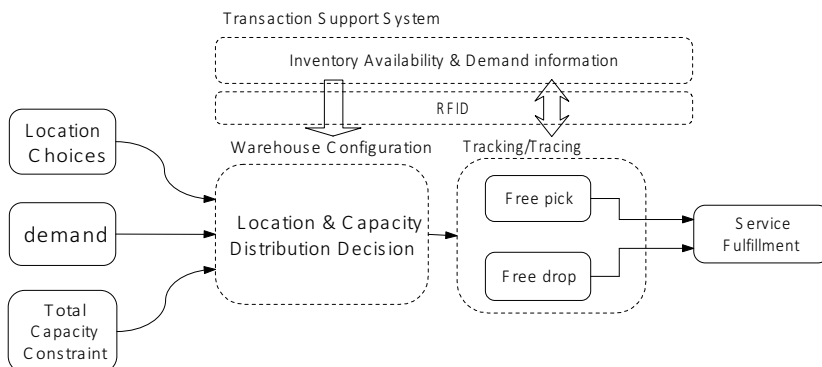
Transaction Support System

Inventory Availability & Demand information

RFID

Location Choices

demand

Total Capacity Constraint

Warehouse Configuration

Location & Capacity Distribution Decision

Tracking/Tracing

Free pick

Free drop

Service Fulfillment